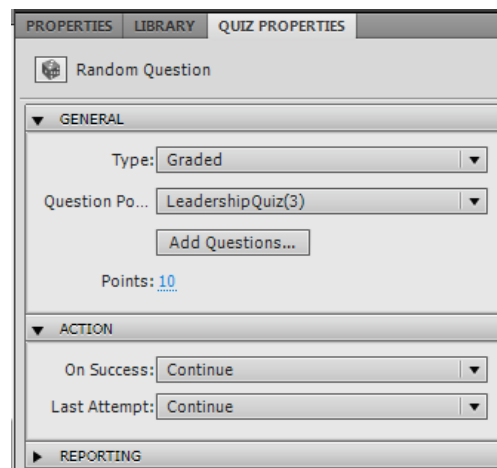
PROPERTIES LIBRARY QUIZ PROPERTIES

Random Question

GENERAL

Type: Graded

Question Po... LeadershipQuiz(3)

Add Questions...

Points: 10

ACTION

On Success: Continue

Last Attempt: Continue

REPORTING